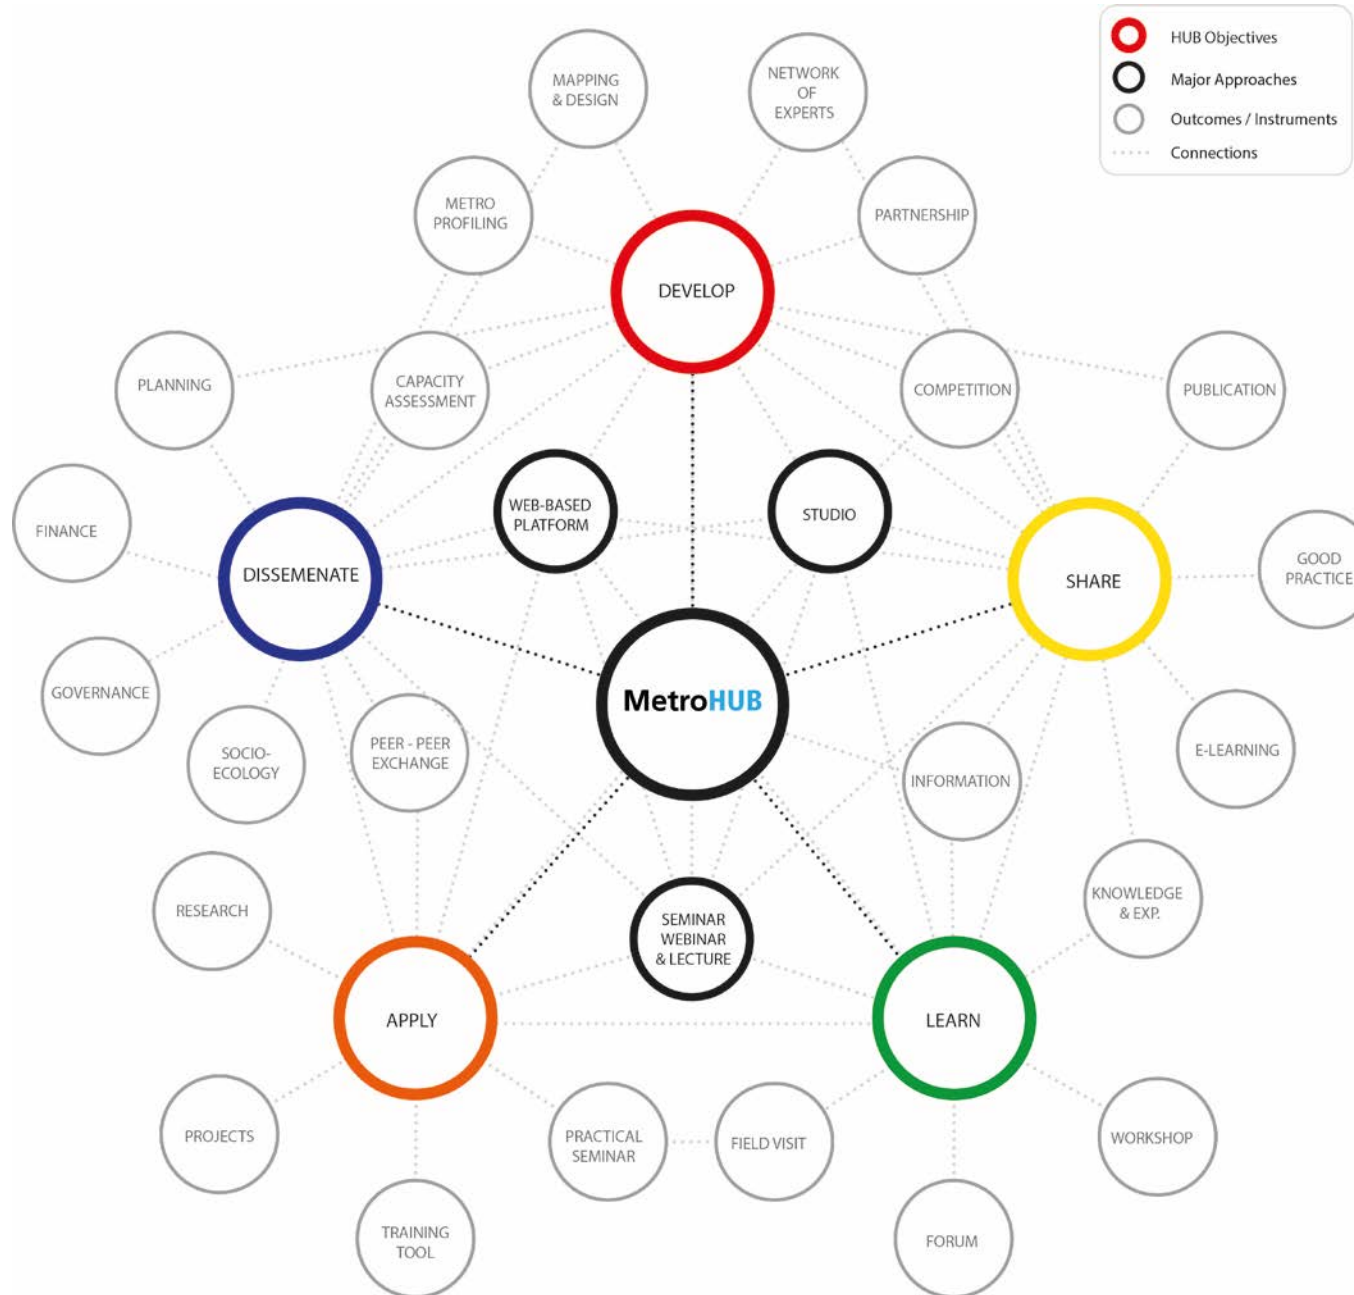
HUB Objectives
Major Approaches
Outcomes / Instruments
Connections

MAPPING & DESIGN
NETWORK OF EXPERTS
METRO PROFILING
PARTNERSHIP
DEVELOP
PLANNING
CAPACITY ASSESSMENT
COMPETITION
PUBLICATION
FINANCE
WEB-BASED PLATFORM
STUDIO
DISSEMENATE
SHARE
GOOD PRACTICE
MetroHUB
GOVERNANCE
SOCIO-ECOLOGY
PEER - PEER EXCHANGE
INFORMATION
E-LEARNING
RESEARCH
SEMINAR WEBINAR & LECTURE
KNOWLEDGE & EXP.
APPLY
LEARN
PROJECTS
PRACTICAL SEMINAR
FIELD VISIT
WORKSHOP
TRAINING TOOL
FORUM